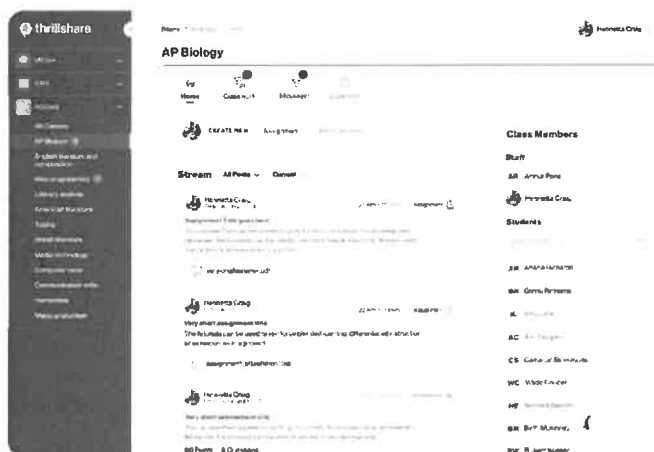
thrillshare

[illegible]

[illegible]

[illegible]

All Classes

AP Biology

English literature and composition

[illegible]

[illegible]

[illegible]

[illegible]

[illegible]

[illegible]

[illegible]

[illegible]

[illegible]

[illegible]

Henrietta Craig

AP Biology

Home

Classwork

Messages

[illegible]

CREATE NEW

Assignment

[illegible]

Stream

All Posts

Current

Henrietta Craig

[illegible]

Assignment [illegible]

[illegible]

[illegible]

Henrietta Craig

Very short assignment title

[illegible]

assignment_attachment.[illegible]

Henrietta Craig

Very short assignment title

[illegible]

Class Members

Staff

AR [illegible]

Henrietta Craig

Students

AR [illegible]

GR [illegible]

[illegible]

AC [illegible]

CS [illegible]

WC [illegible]

HF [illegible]

BR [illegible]

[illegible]